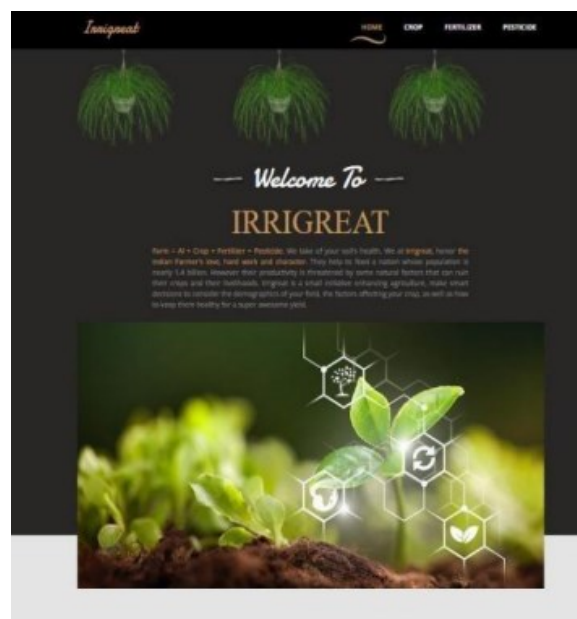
Irrigreat

HOME CROP FERTILIZER PESTICIDE

Welcome To

IRRIGREAT

Farm + AI = Crop + Fertilizer + Pesticide. We take of your soil's health. We at Irrigreat, honor the Indian Farmer's love, hard work and character. They help to feed a nation whose population is nearly 1.4 billion. However their productivity is threatened by some natural factors that can ruin their crops and their livelihoods. Irrigreat is a small initiative enhancing agriculture, make smart decisions to consider the demographics of your field, the factors affecting your crop, as well as how to keep them healthy for a super awesome yield.